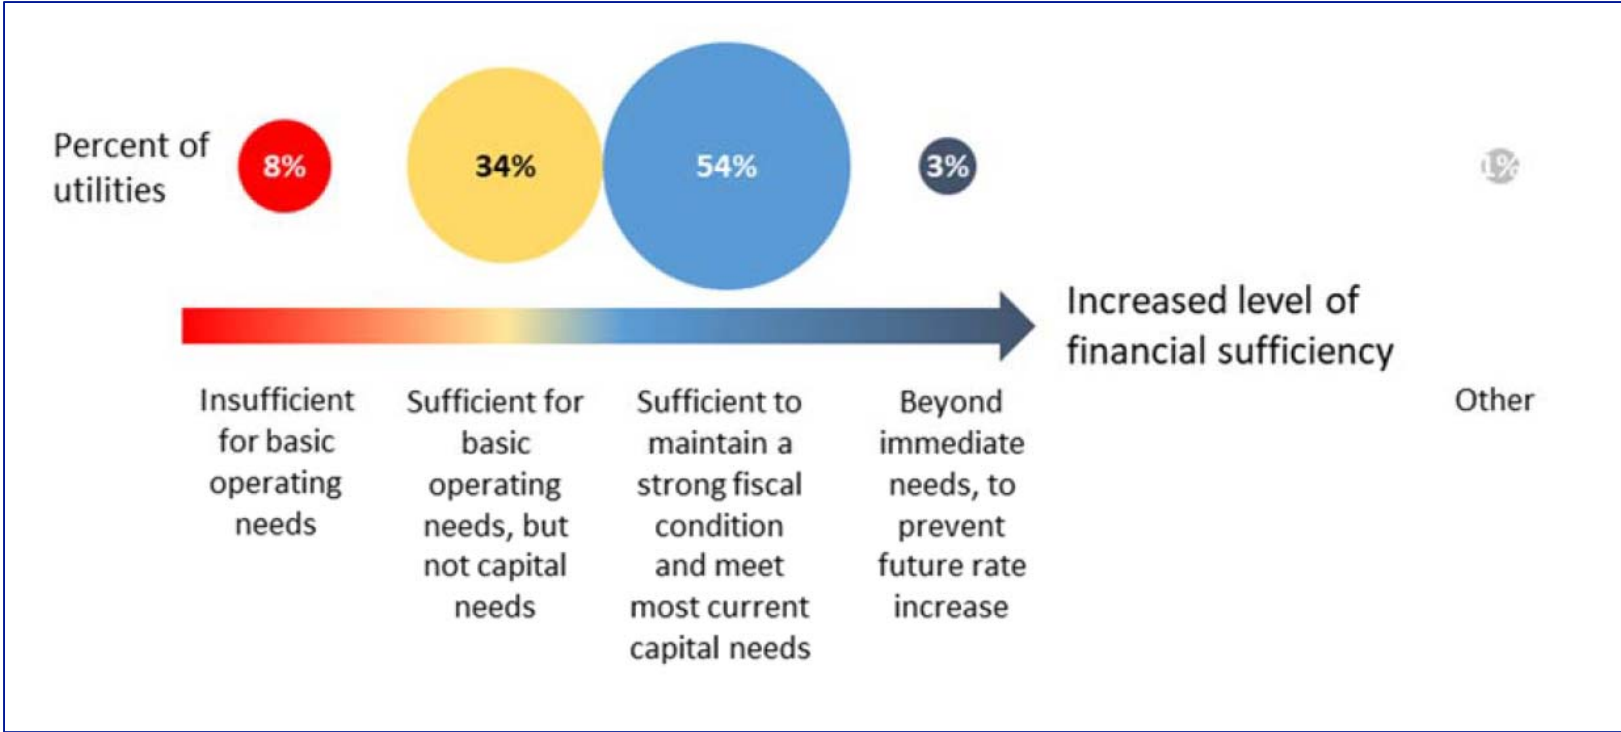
Percent of utilities

8%

34%

54%

3%

1%

Increased level of financial sufficiency

Insufficient for basic operating needs

Sufficient for basic operating needs, but not capital needs

Sufficient to maintain a strong fiscal condition and meet most current capital needs

Beyond immediate needs, to prevent future rate increase

Other